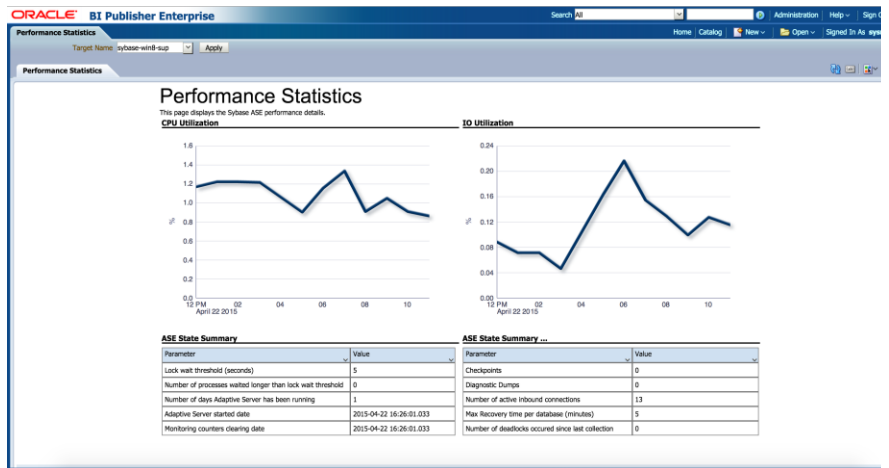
ORACLE BI Publisher Enterprise

Search All

Administration Help Sign C

Performance Statistics

Home Catalog New Open Signed In As sys

Target Name sybase-win8-sup Apply

Performance Statistics

Performance Statistics

This page displays the Sybase ASE performance details.

CPU Utilization

1.6
1.4
1.2
1.0
0.8
0.6
0.4
0.2
0.0

%

12 PM April 22 2015 02 04 06 08 10

IO Utilization

0.24
0.20
0.16
0.12
0.08
0.04
0.00

%

12 PM April 22 2015 02 04 06 08 10

ASE State Summary

| Parameter | Value |
|---|---|
| Lock wait threshold (seconds) | 5 |
| Number of processes waited longer than lock wait threshold | 0 |
| Number of days Adaptive Server has been running | 1 |
| Adaptive Server started date | 2015-04-22 16:26:01.033 |
| Monitoring counters clearing date | 2015-04-22 16:26:01.033 |

ASE State Summary ...

| Parameter | Value |
|---|---|
| Checkpoints | 0 |
| Diagnostic Dumps | 0 |
| Number of active inbound connections | 13 |
| Max Recovery time per database (minutes) | 5 |
| Number of deadlocks occured since last collection | 0 |